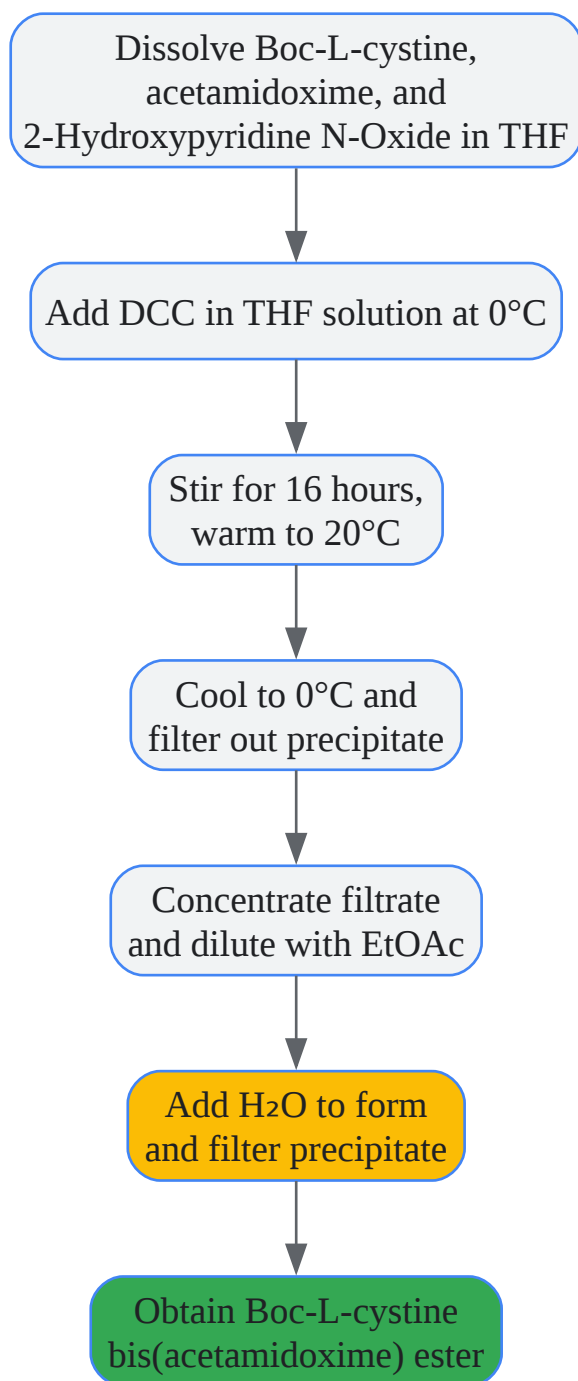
Dissolve Boc-L-cystine, acetamidoxime, and 2-Hydroxypyridine N-Oxide in THF

Add DCC in THF solution at 0°C

Stir for 16 hours, warm to 20°C

Cool to 0°C and filter out precipitate

Concentrate filtrate and dilute with EtOAc

Add $H_2O$ to form and filter precipitate

Obtain Boc-L-cystine bis(acetamidoxime) ester